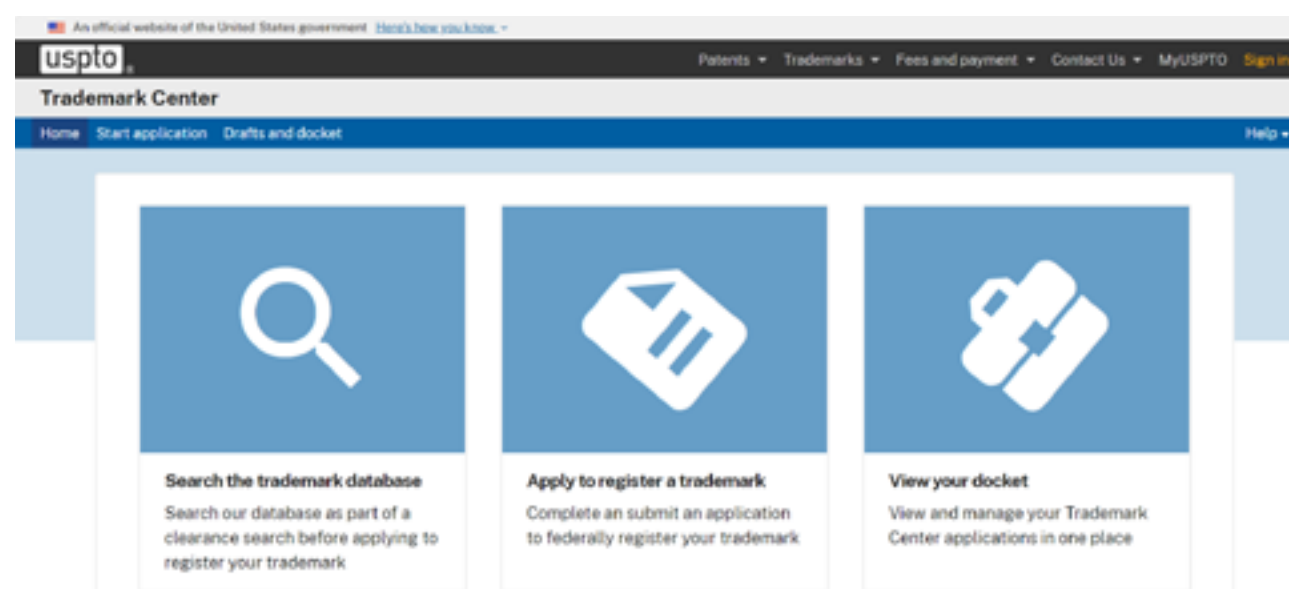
An official website of the United States government Here's how you know

uspto

Patents Trademarks Fees and payment Contact Us MyUSPTO Sign in

Trademark Center

Home Start application Drafts and docket

Help

Search the trademark database

Search our database as part of a clearance search before applying to register your trademark

Apply to register a trademark

Complete an submit an application to federally register your trademark

View your docket

View and manage your Trademark Center applications in one place